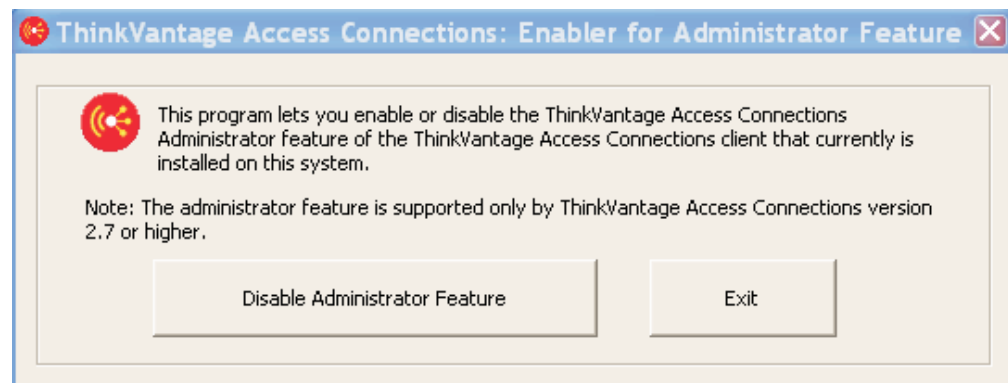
ThinkVantage Access Connections: Enabler for Administrator Feature

This program lets you enable or disable the ThinkVantage Access Connections Administrator feature of the ThinkVantage Access Connections client that currently is installed on this system.

Note: The administrator feature is supported only by ThinkVantage Access Connections version 2.7 or higher.

Disable Administrator Feature

Exit